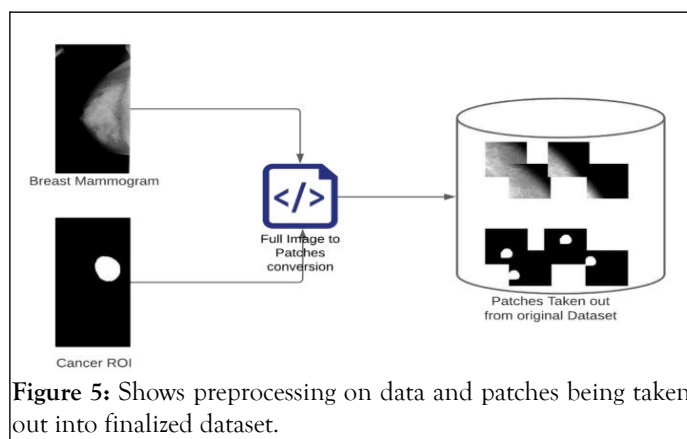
Breast Mammogram

</>

Full Image to Patches conversion

Cancer ROI

Patches Taken out from original Dataset

**Figure 5:** Shows preprocessing on data and patches being taken out into finalized dataset.